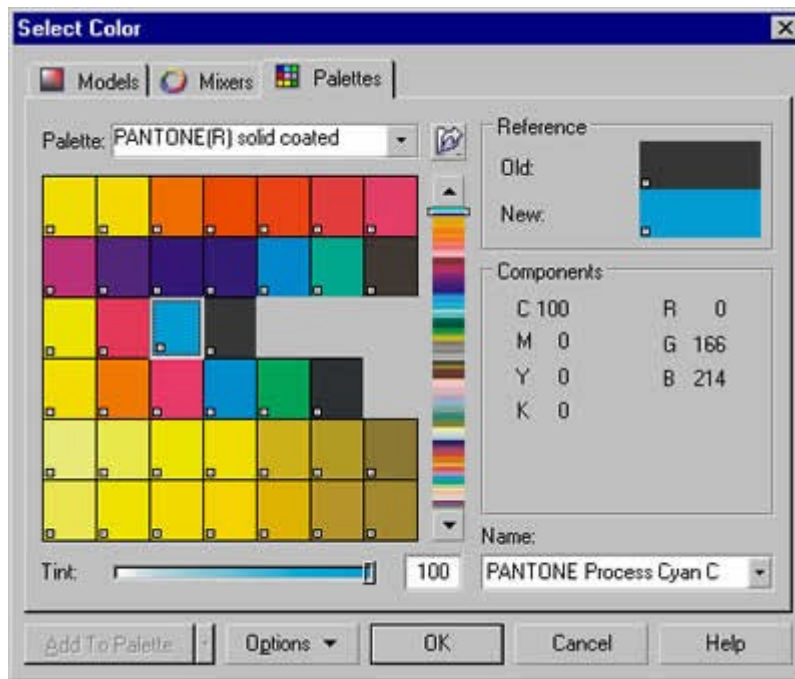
Select Color

Models
Mixers
Palettes

Palette: PANTONE(R) solid coated

Reference
Old:
New:

Components
C 100
M 0
Y 0
K 0
R 0
G 166
B 214

Name:
PANTONE Process Cyan C

Tint:
100

Add To Palette
Options
OK
Cancel
Help